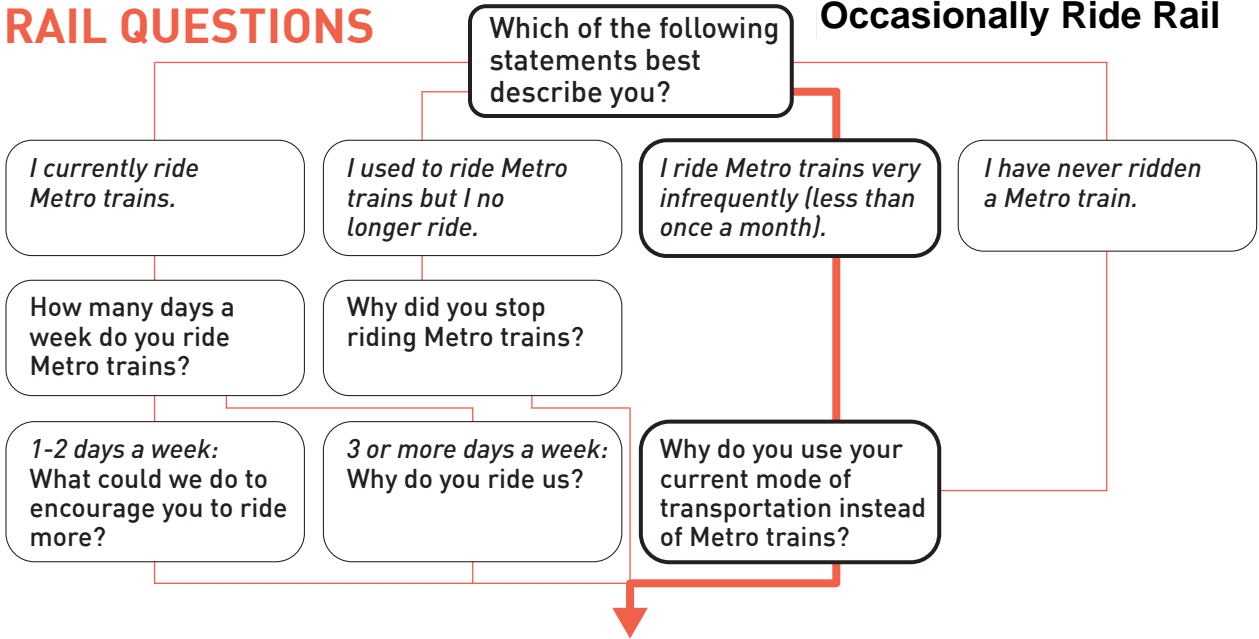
RAIL QUESTIONS

Occasionally Ride Rail

Which of the following statements best describe you?

I currently ride Metro trains.

I used to ride Metro trains but I no longer ride.

I ride Metro trains very infrequently (less than once a month).

I have never ridden a Metro train.

How many days a week do you ride Metro trains?

Why did you stop riding Metro trains?

1-2 days a week: What could we do to encourage you to ride more?

3 or more days a week: Why do you ride us?

Why do you use your current mode of transportation instead of Metro trains?